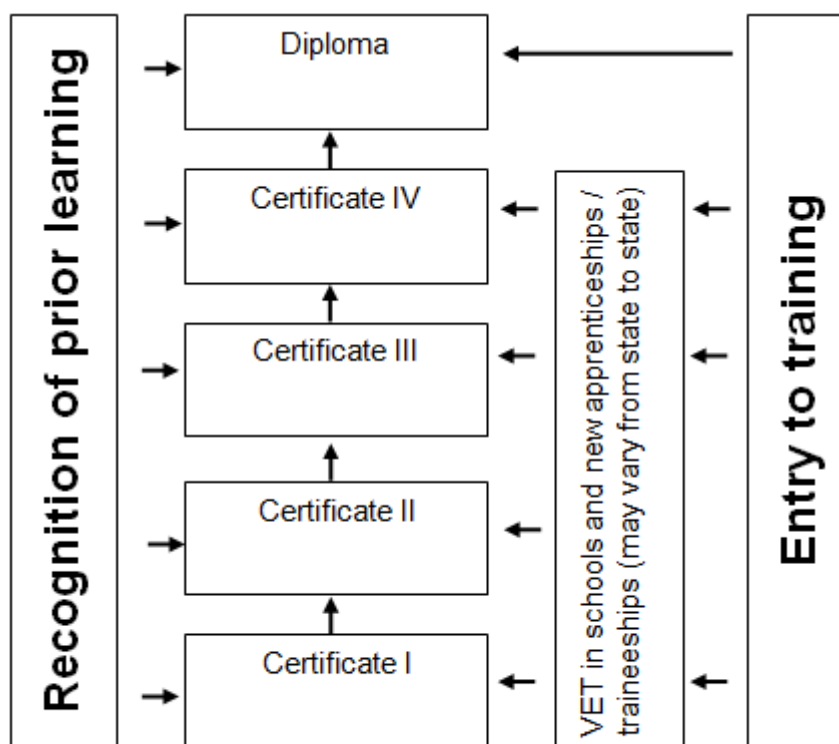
Recognition of prior learning

Diploma

Certificate IV

Certificate III

Certificate II

Certificate I

VET in schools and new apprenticeships / traineeships (may vary from state to state)

Entry to training